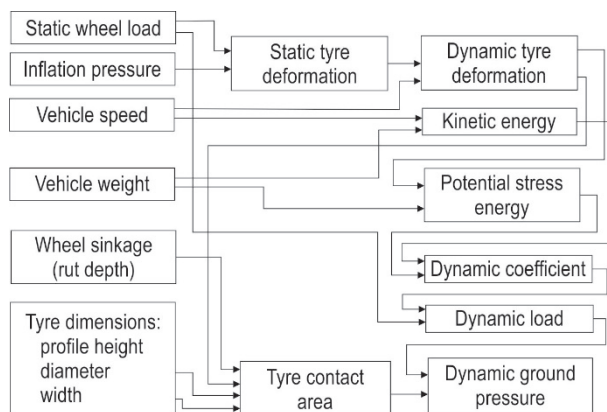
Static wheel load

Inflation pressure

Vehicle speed

Vehicle weight

Wheel sinkage (rut depth)

Tyre dimensions: profile height diameter width

Static tyre deformation

Dynamic tyre deformation

Kinetic energy

Potential stress energy

Dynamic coefficient

Dynamic load

Tyre contact area

Dynamic ground pressure